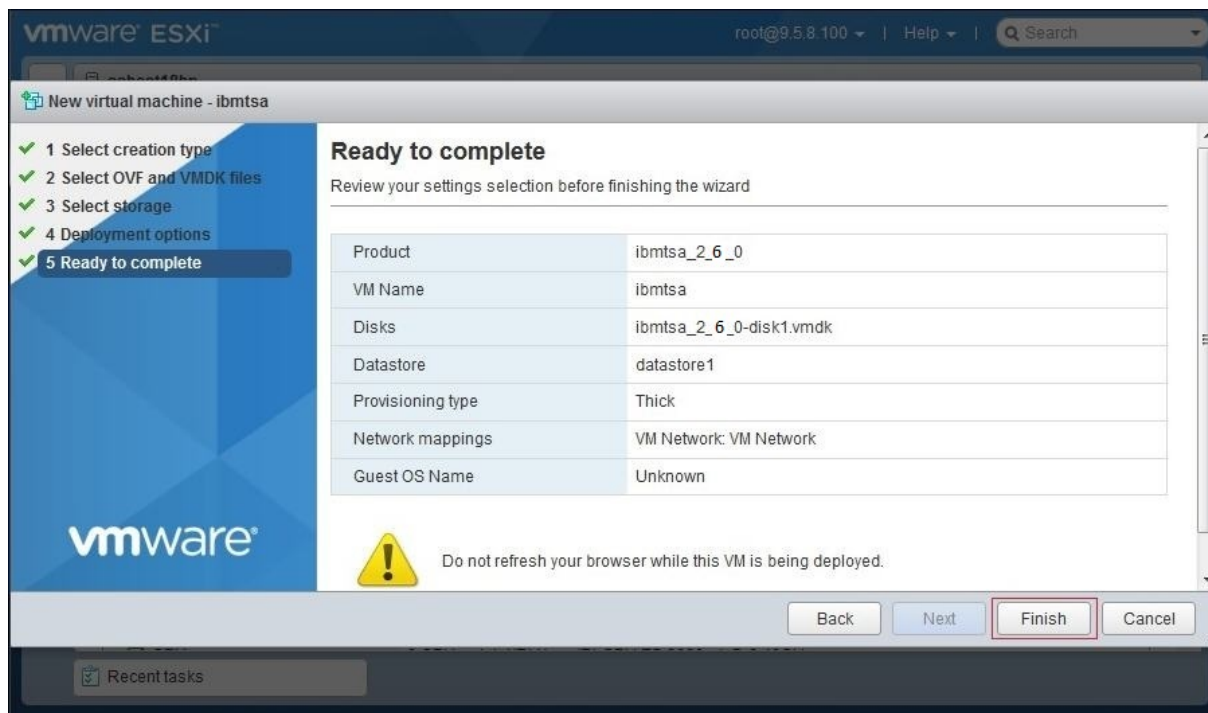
vmware ESXi

root@9.5.8.100 ▾ | Help ▾ | Search

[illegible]

New virtual machine - ibmtsa

✔ 1 Select creation type
✔ 2 Select OVF and VMDK files
✔ 3 Select storage
✔ 4 Deployment options
✔ 5 Ready to complete

vmware

Ready to complete

Review your settings selection before finishing the wizard

| Product | ibmtsa_2_6_0 |
|---|---|
| VM Name | ibmtsa |
| Disks | ibmtsa_2_6_0-disk1.vmdk |
| Datastore | datastore1 |
| Provisioning type | Thick |
| Network mappings | VM Network: VM Network |
| Guest OS Name | Unknown |

Do not refresh your browser while this VM is being deployed.

Back Next Finish Cancel

Recent tasks